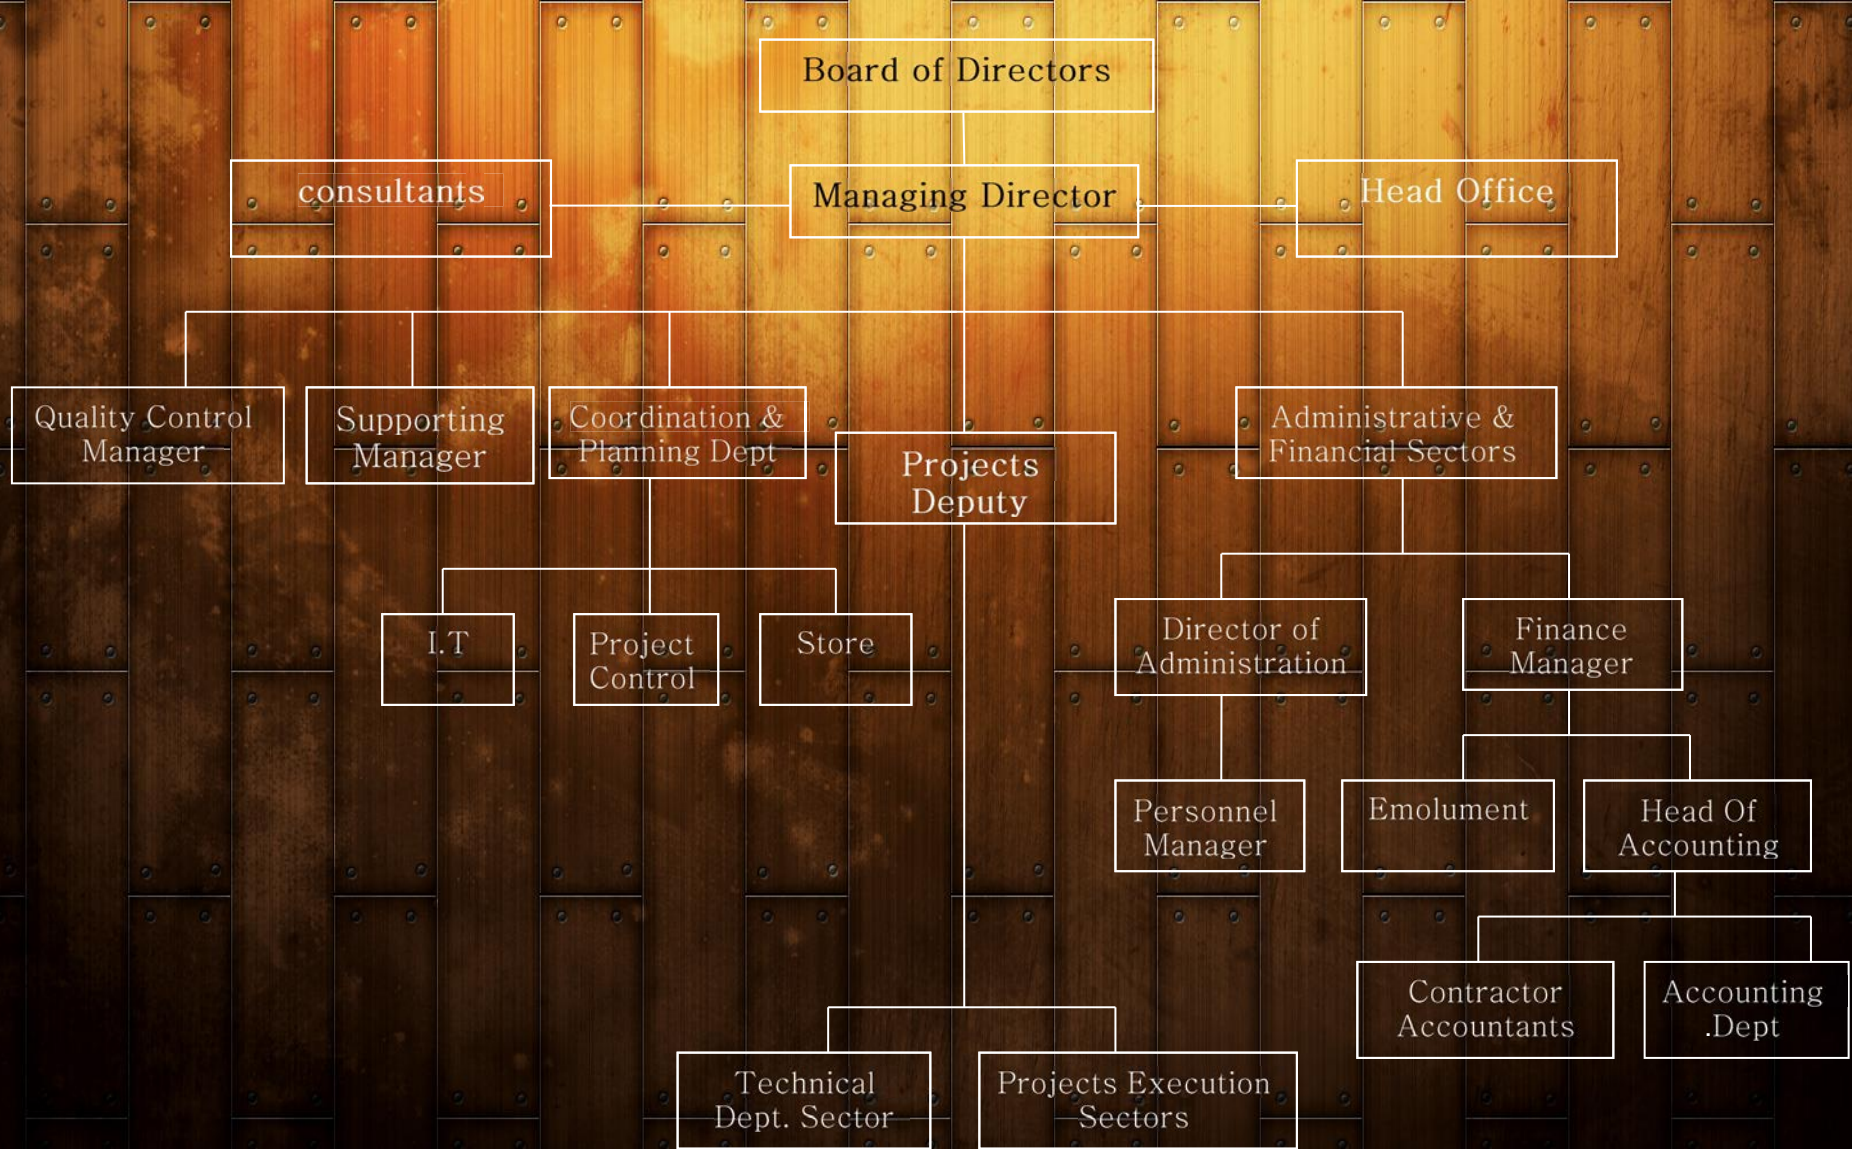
Board of Directors

consultants

Managing Director

Head Office

Quality Control Manager

Supporting Manager

Coordination & Planning Dept

Projects Deputy

Administrative & Financial Sectors

I.T

Project Control

Store

Director of Administration

Finance Manager

Personnel Manager

Emolument

Head Of Accounting

Contractor Accountants

Accounting .Dept

Technical Dept. Sector

Projects Execution Sectors